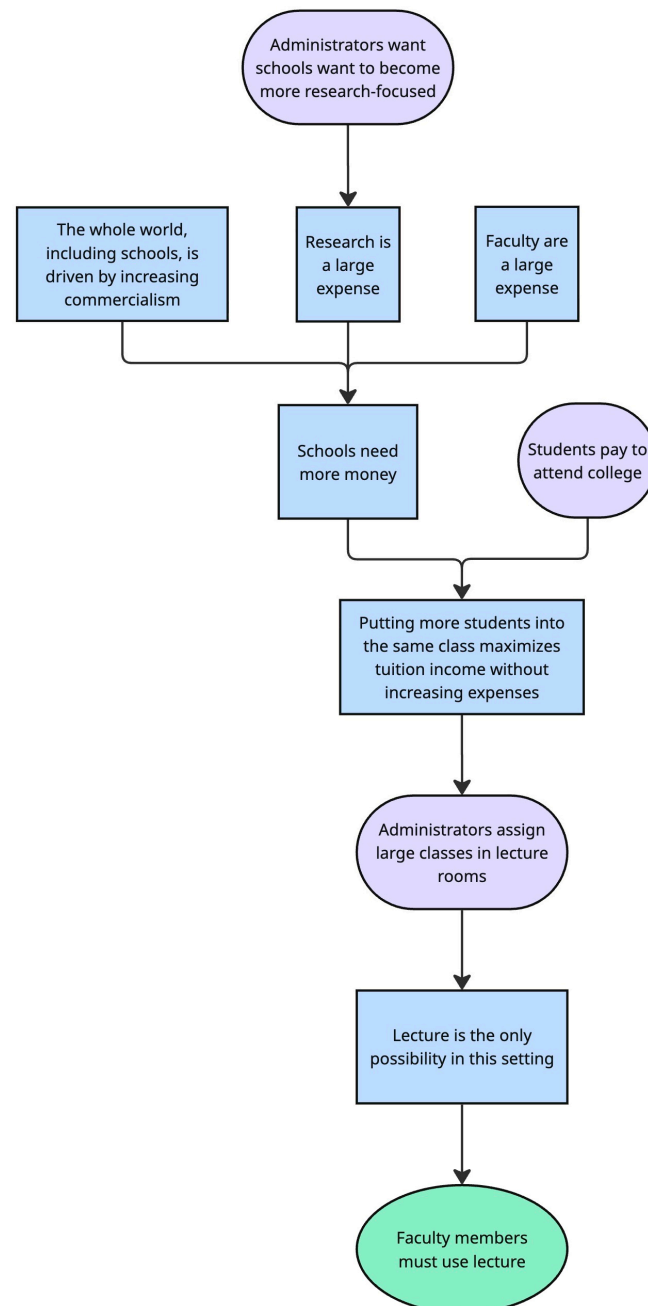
Administrators want schools want to become more research-focused

The whole world, including schools, is driven by increasing commercialism

Research is a large expense

Faculty are a large expense

Schools need more money

Students pay to attend college

Putting more students into the same class maximizes tuition income without increasing expenses

Administrators assign large classes in lecture rooms

Lecture is the only possibility in this setting

Faculty members must use lecture